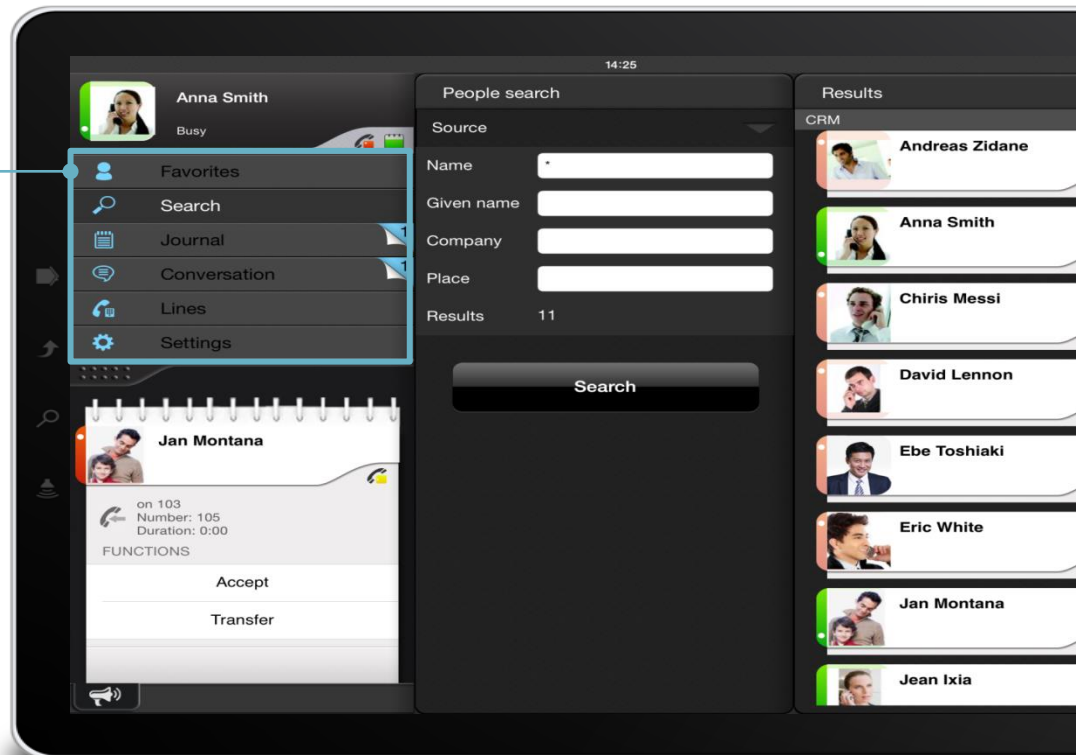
14:25

Anna Smith
Busy

Favorites
Search
Journal 1
Conversation 1
Lines
Settings

Jan Montana
on 103
Number: 105
Duration: 0:00
FUNCTIONS
Accept
Transfer

People search
Source
Name *
Given name
Company
Place
Results 11
Search

Results
CRM
Andreas Zidane
Anna Smith
Chiris Messi
David Lennon
Ebe Toshiaki
Eric White
Jan Montana
Jean Ixia